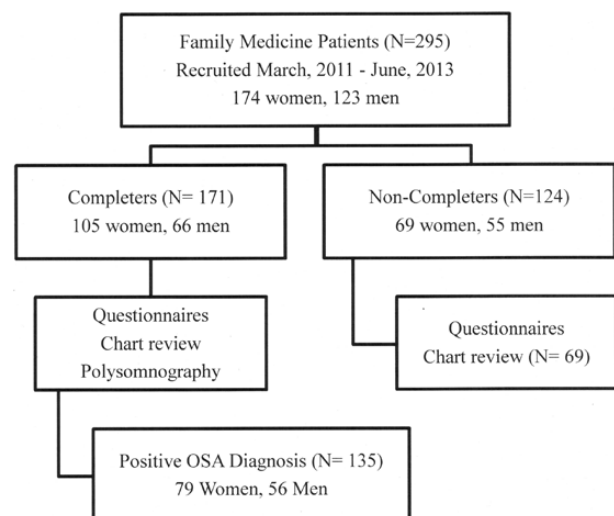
Family Medicine Patients (N=295)
Recruited March, 2011 - June, 2013
174 women, 123 men

Completers (N= 171)
105 women, 66 men

Non-Completers (N=124)
69 women, 55 men

Questionnaires
Chart review
Polysomnography

Questionnaires
Chart review (N= 69)

Positive OSA Diagnosis (N= 135)
79 Women, 56 Men